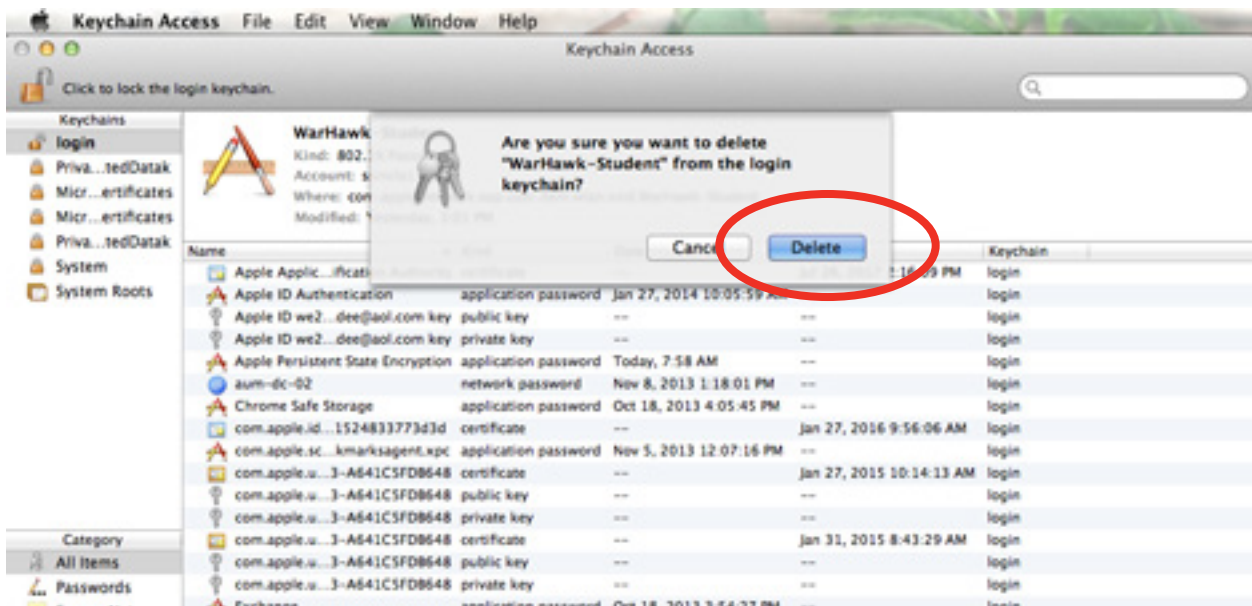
Keychain Access File Edit View Window Help

Keychain Access

Click to lock the login keychain.

Keychains
login
Priva...tedDatak
Micr...ertificates
Micr...ertificates
Priva...tedDatak
System
System Roots

WarHawk
Kind: 802.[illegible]
Account: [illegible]
Where: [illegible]
Modified: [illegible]

Are you sure you want to delete "WarHawk-Student" from the login keychain?

Cancel
Delete

| Name | Kind | Date Modified | Expires | Keychain |
|---|---|---|---|---|
| Apple Applic...ificati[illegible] | certificate | --- | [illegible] PM | login |
| Apple ID Authentication | application password | Jan 27, 2014 10:05:59 AM | --- | login |
| Apple ID we2...dee@aol.com key | public key | --- | --- | login |
| Apple ID we2...dee@aol.com key | private key | --- | --- | login |
| Apple Persistent State Encryption | application password | Today, 7:58 AM | --- | login |
| aum-dc-02 | network password | Nov 8, 2013 1:18:01 PM | --- | login |
| Chrome Safe Storage | application password | Oct 18, 2013 4:05:45 PM | --- | login |
| com.apple.id...1524833773d3d | certificate | --- | Jan 27, 2016 9:56:06 AM | login |
| com.apple.sc...kmarksagent.xpc | application password | Nov 5, 2013 12:07:16 PM | --- | login |
| com.apple.u...3-A641C5FDB648 | certificate | --- | Jan 27, 2015 10:14:13 AM | login |
| com.apple.u...3-A641C5FDB648 | public key | --- | --- | login |
| com.apple.u...3-A641C5FDB648 | private key | --- | --- | login |
| com.apple.u...3-A641C5FDB648 | certificate | --- | Jan 31, 2015 8:43:29 AM | login |
| com.apple.u...3-A641C5FDB648 | public key | --- | --- | login |
| com.apple.u...3-A641C5FDB648 | private key | --- | --- | login |
| Exchange | application password | Oct 18, 2013 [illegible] PM | --- | login |

Category
All Items
Passwords